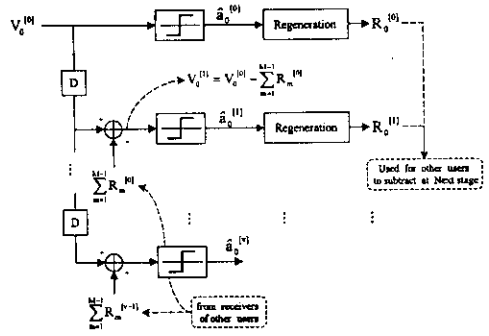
$V_0^{(0)}$

$\hat{a}_0^{(0)}$

Regeneration

$R_0^{(0)}$

D

$V_0^{(1)} = V_0^{(0)} - \sum_{m=1}^{M-1} R_m^{(0)}$

+

-

$\hat{a}_0^{(1)}$

Regeneration

$R_0^{(1)}$

Used for other users to subtract at Next stage

$\sum_{m=1}^{M-1} R_m^{(0)}$

⋮

⋮

⋮

⋮

D

+

-

$\hat{a}_0^{(v)}$

$\sum_{m=1}^{M-1} R_m^{(v-1)}$

from receivers of other users